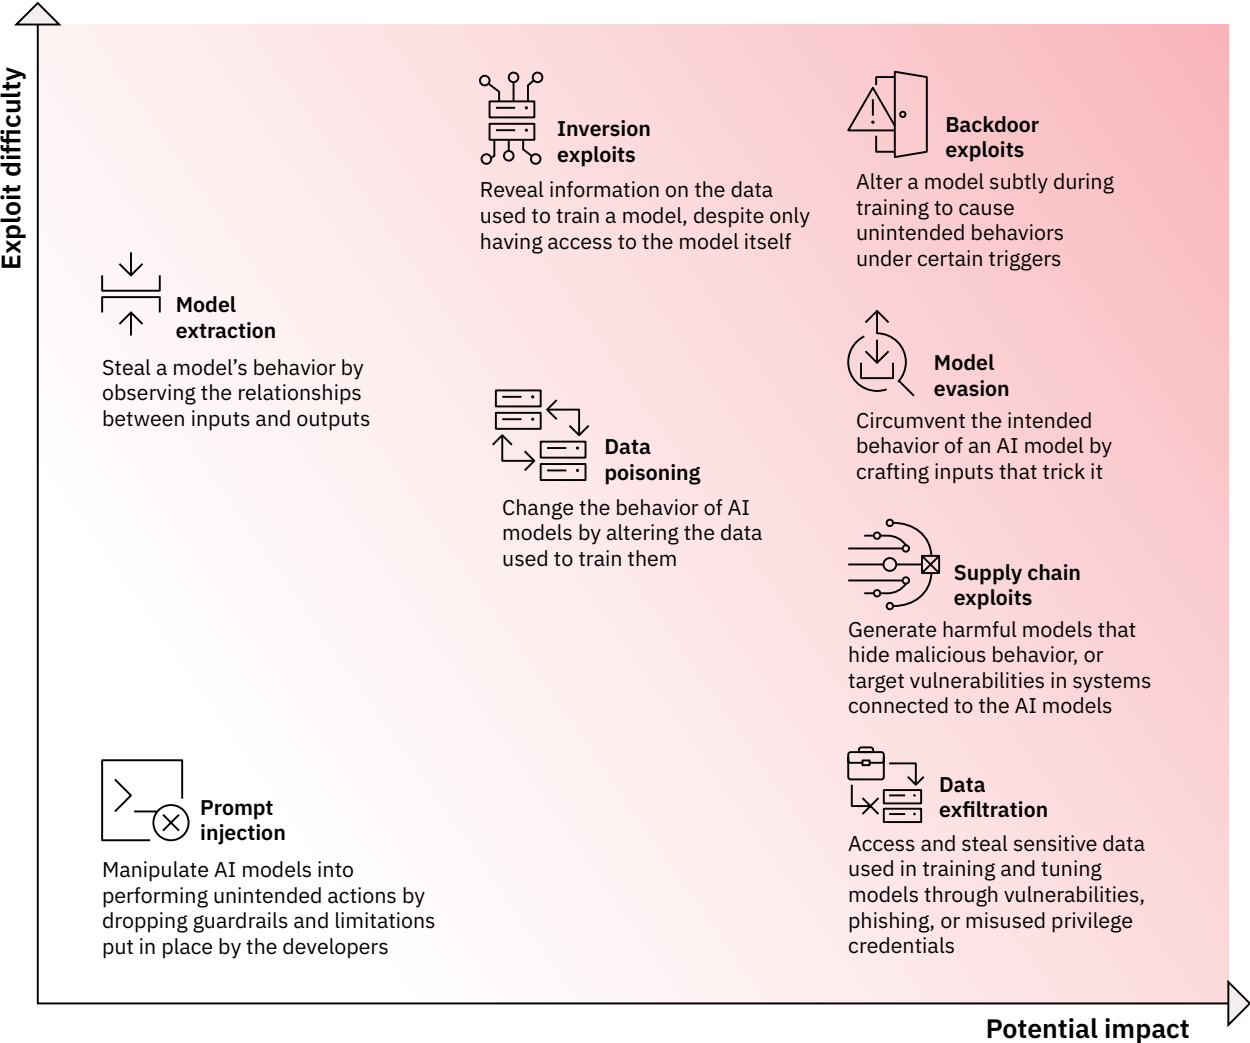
Exploit difficulty

Inversion exploits

Reveal information on the data used to train a model, despite only having access to the model itself

Backdoor exploits

Alter a model subtly during training to cause unintended behaviors under certain triggers

Model extraction

Steal a model's behavior by observing the relationships between inputs and outputs

Model evasion

Circumvent the intended behavior of an AI model by crafting inputs that trick it

Data poisoning

Change the behavior of AI models by altering the data used to train them

Supply chain exploits

Generate harmful models that hide malicious behavior, or target vulnerabilities in systems connected to the AI models

Prompt injection

Manipulate AI models into performing unintended actions by dropping guardrails and limitations put in place by the developers

Data exfiltration

Access and steal sensitive data used in training and tuning models through vulnerabilities, phishing, or misused privilege credentials

Potential impact